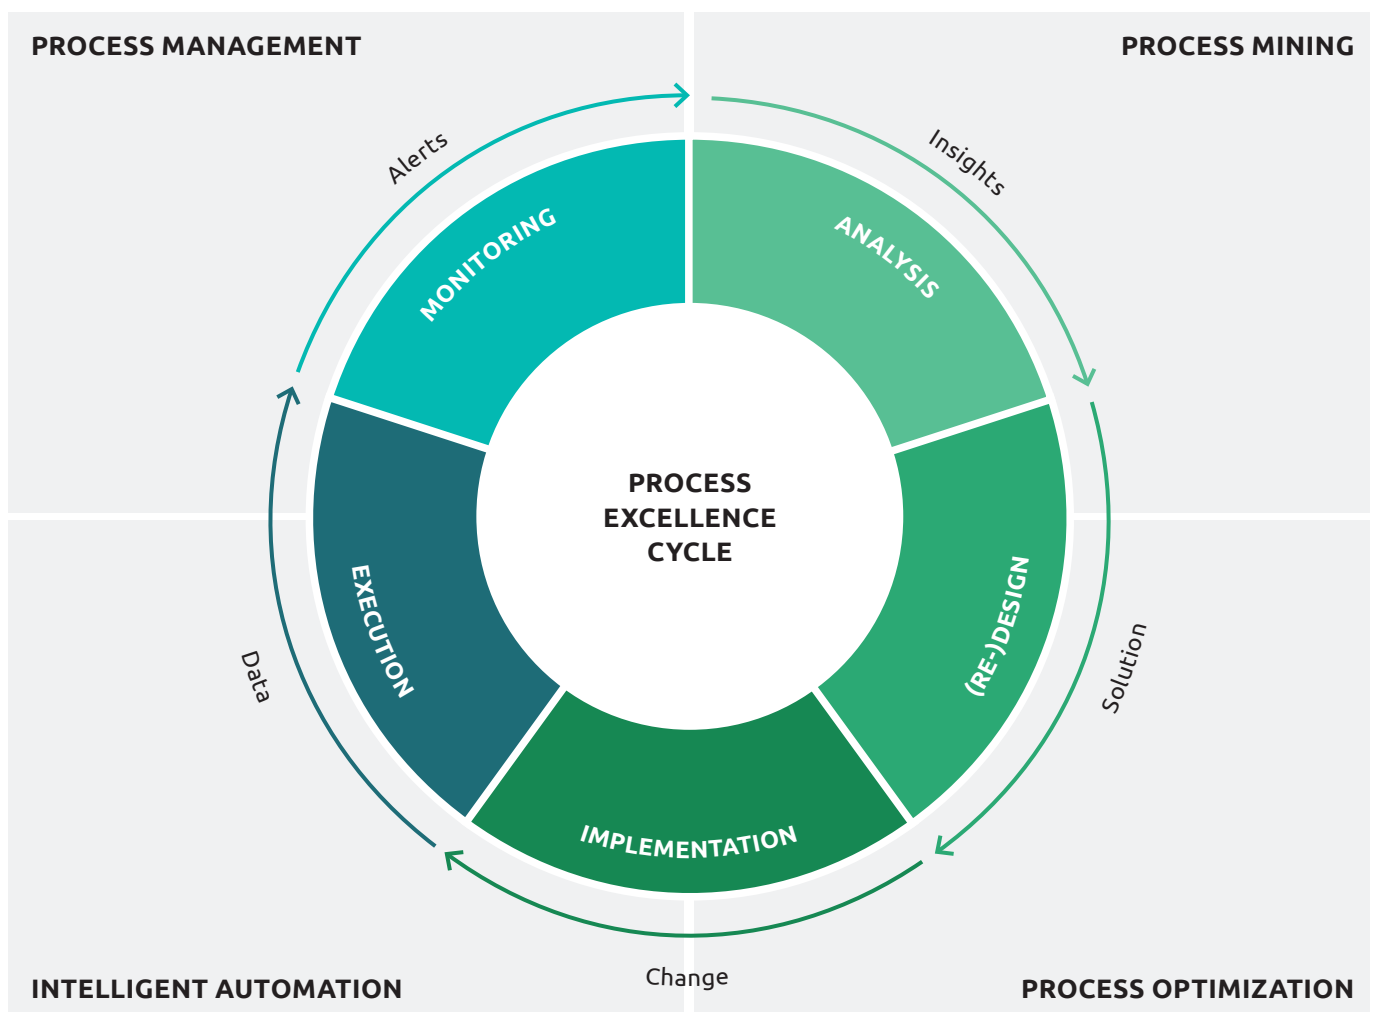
PROCESS MANAGEMENT

PROCESS MINING

Alerts

Insights

MONITORING

ANALYSIS

PROCESS EXCELLENCE CYCLE

EXECUTION

(RE-)DESIGN

Data

Solution

IMPLEMENTATION

Change

INTELLIGENT AUTOMATION

PROCESS OPTIMIZATION